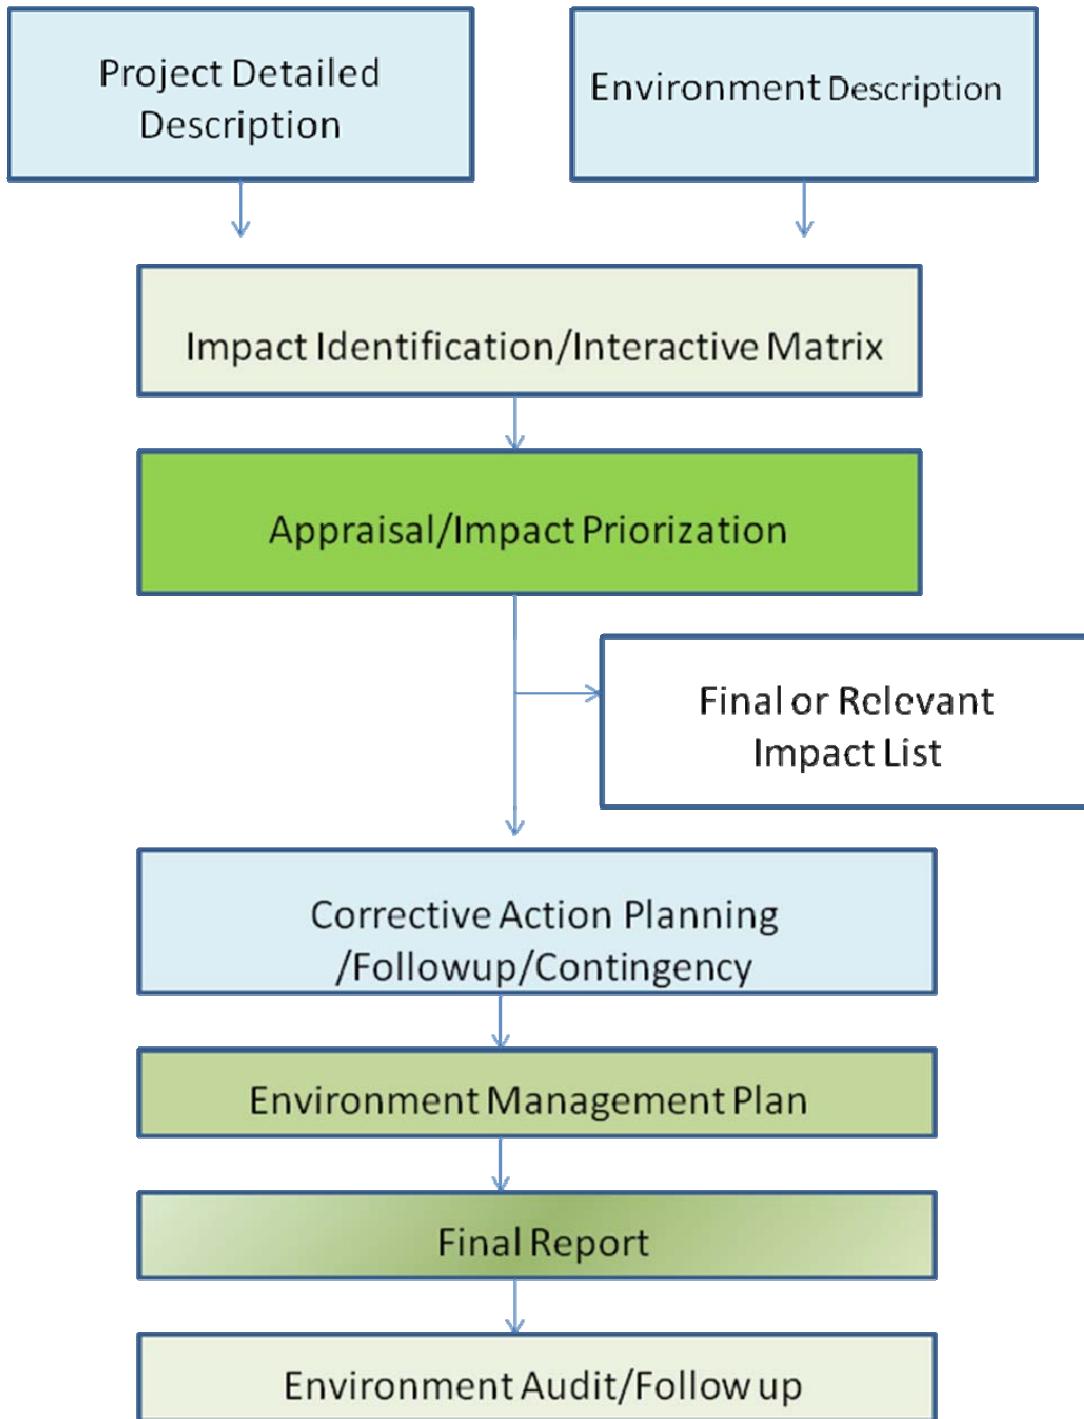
Project Detailed Description

Environment Description

Impact Identification/Interactive Matrix

Appraisal/Impact Priorization

Final or Relevant Impact List

Corrective Action Planning /Followup/Contingency

Environment Management Plan

Final Report

Environment Audit/Follow up